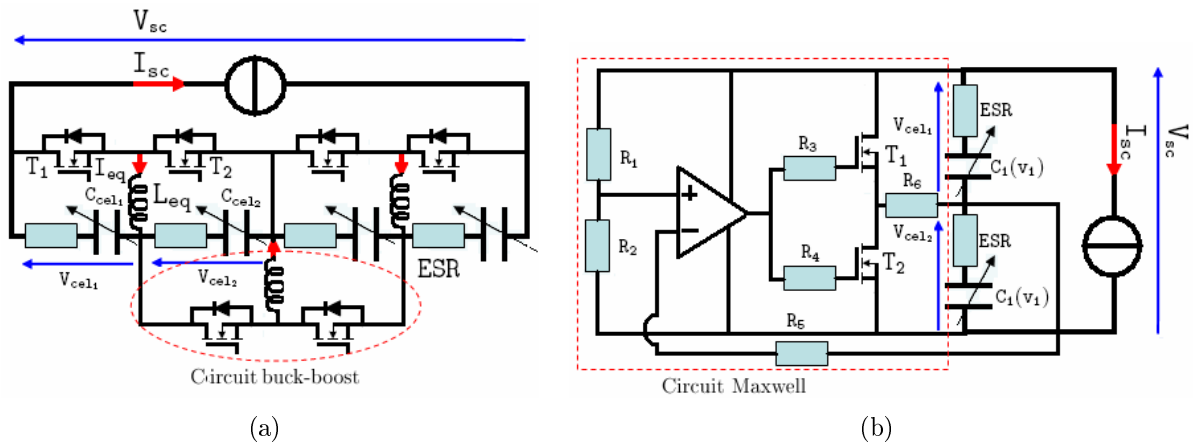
$V_{sc}$
$I_{sc}$
$T_1$ $I_{eq}$ $T_2$
$C_{cel_1}$ $L_{eq}$ $C_{cel_2}$
$V_{cel_1}$
$V_{cel_2}$
ESR
Circuit buck-boost
(a)

$R_1$
$R_2$
+
−
$R_3$
$R_4$
$T_1$
$T_2$
$V_{cel_1}$
$V_{cel_2}$
$R_6$
$R_5$
ESR
$C_1(v_1)$
ESR
$C_1(v_1)$
$I_{sc}$
$V_{sc}$
Circuit Maxwell
(b)